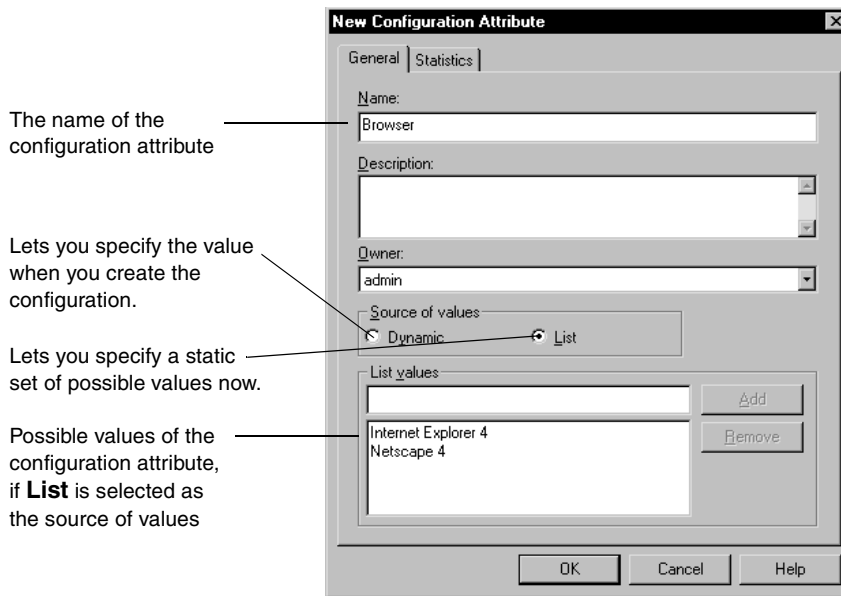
New Configuration Attribute

General | Statistics

The name of the configuration attribute

Name:
Browser

Description:

Lets you specify the value when you create the configuration.

Owner:
admin

Source of values
Dynamic
List

Lets you specify a static set of possible values now.

List values
Add
Remove

Possible values of the configuration attribute, if **List** is selected as the source of values

Internet Explorer 4
Netscape 4

OK
Cancel
Help